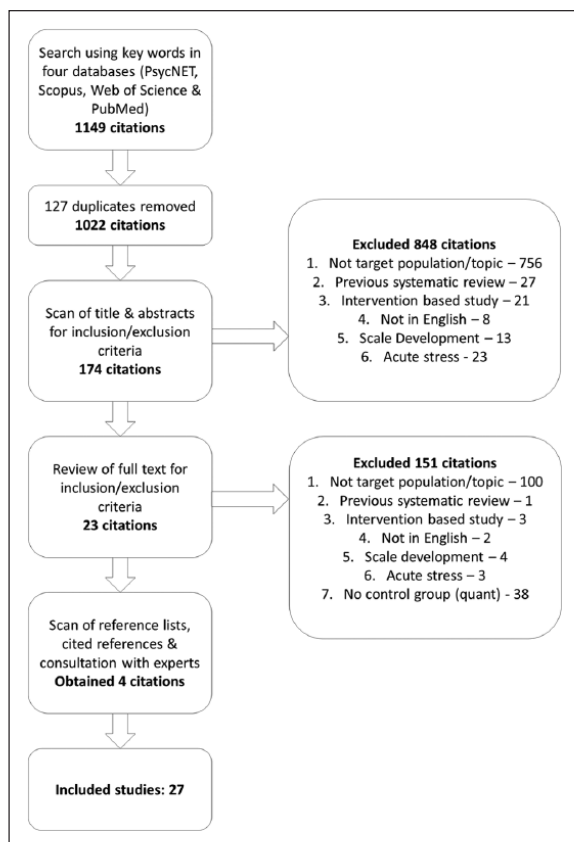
Search using key words in four databases (PsycNET, Scopus, Web of Science & PubMed)
**1149 citations**

127 duplicates removed
**1022 citations**

Scan of title & abstracts for inclusion/exclusion criteria
**174 citations**

Review of full text for inclusion/exclusion criteria
**23 citations**

Scan of reference lists, cited references & consultation with experts
**Obtained 4 citations**

**Included studies: 27**

**Excluded 848 citations**
1. Not target population/topic – 756
2. Previous systematic review – 27
3. Intervention based study – 21
4. Not in English – 8
5. Scale Development – 13
6. Acute stress - 23

**Excluded 151 citations**
1. Not target population/topic – 100
2. Previous systematic review – 1
3. Intervention based study – 3
4. Not in English – 2
5. Scale development – 4
6. Acute stress – 3
7. No control group (quant) - 38